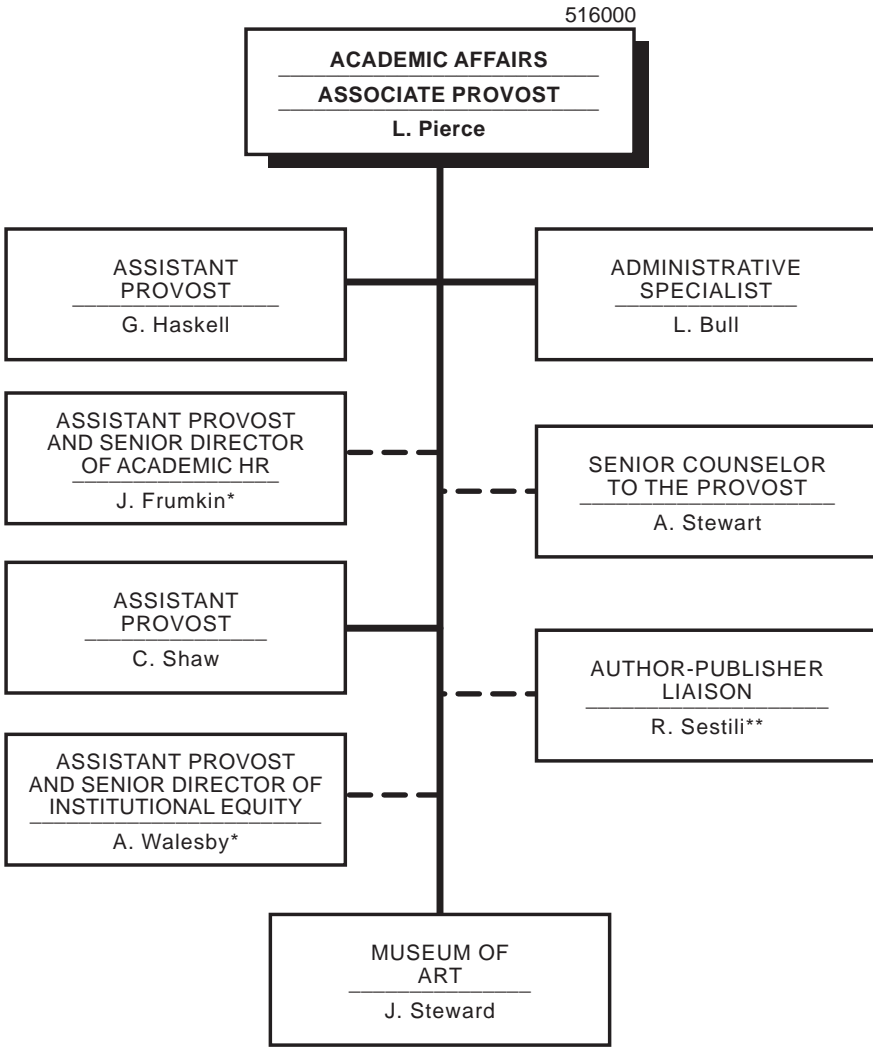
516000

ACADEMIC AFFAIRS
ASSOCIATE PROVOST
L. Pierce

ASSISTANT PROVOST
G. Haskell

ADMINISTRATIVE SPECIALIST
L. Bull

ASSISTANT PROVOST AND SENIOR DIRECTOR OF ACADEMIC HR
J. Frumkin*

SENIOR COUNSELOR TO THE PROVOST
A. Stewart

ASSISTANT PROVOST
C. Shaw

AUTHOR-PUBLISHER LIAISON
R. Sestili**

ASSISTANT PROVOST AND SENIOR DIRECTOR OF INSTITUTIONAL EQUITY
A. Walesby*

MUSEUM OF ART
J. Steward